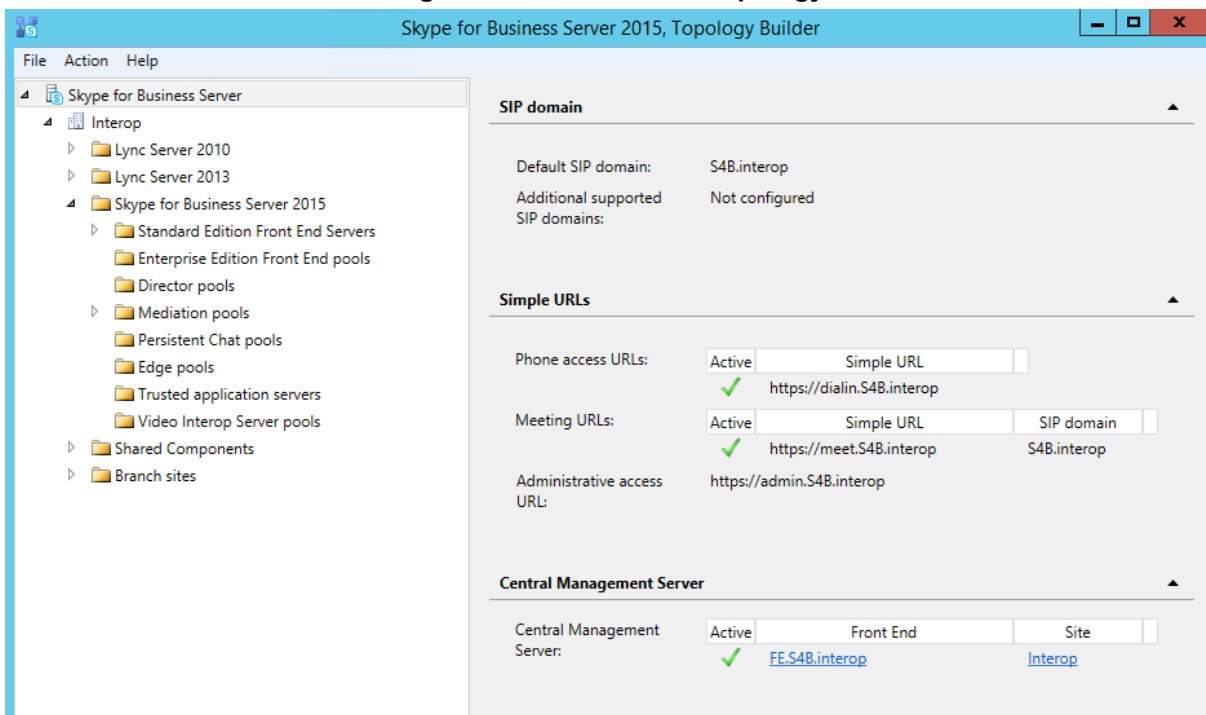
Skype for Business Server 2015, Topology Builder

File Action Help

Skype for Business Server
Interop
Lync Server 2010
Lync Server 2013
Skype for Business Server 2015
Standard Edition Front End Servers
Enterprise Edition Front End pools
Director pools
Mediation pools
Persistent Chat pools
Edge pools
Trusted application servers
Video Interop Server pools
Shared Components
Branch sites

SIP domain

Default SIP domain: S4B.interop
Additional supported SIP domains: Not configured

Simple URLs

Phone access URLs:

| Active | Simple URL |
|---|---|
| ✓ | https://dialin.S4B.interop |

Meeting URLs:

| Active | Simple URL | SIP domain |
|---|---|---|
| ✓ | https://meet.S4B.interop | S4B.interop |

Administrative access URL: https://admin.S4B.interop

Central Management Server

Central Management Server:

| Active | Front End | Site |
|---|---|---|
| ✓ | FE.S4B.interop | Interop |